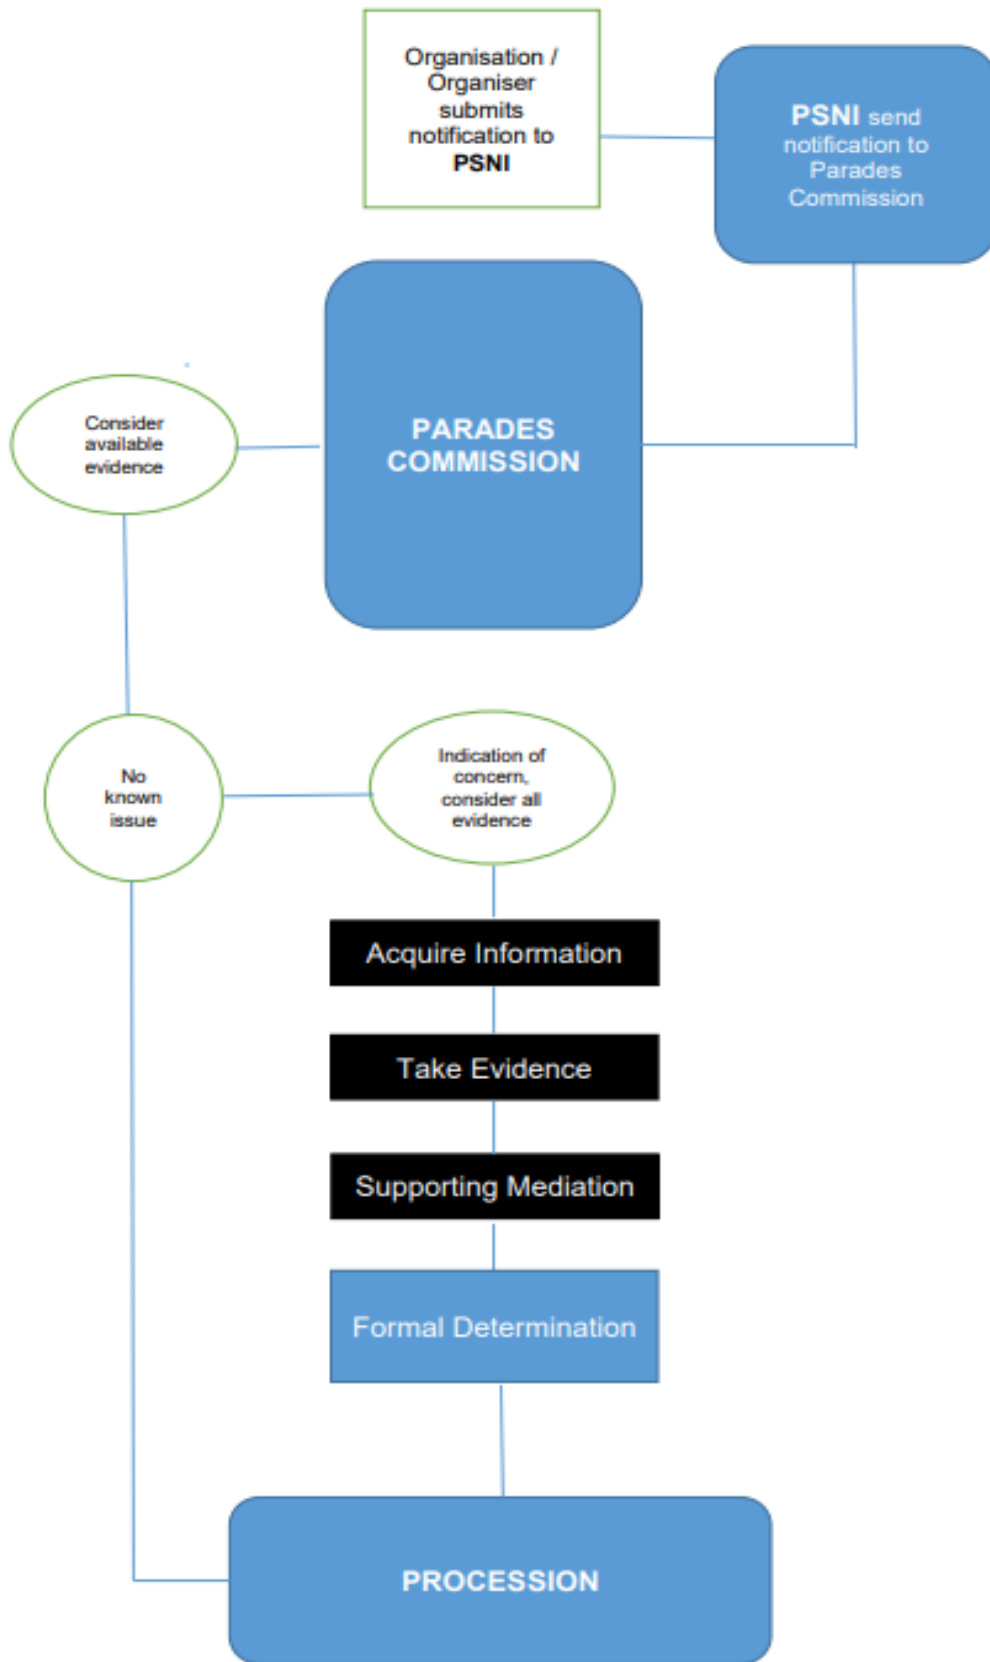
Organisation / Organiser submits notification to PSNI

PSNI send notification to Parades Commission

Consider available evidence

PARADES COMMISSION

No known issue

Indication of concern, consider all evidence

Acquire Information

Take Evidence

Supporting Mediation

Formal Determination

PROCESSION